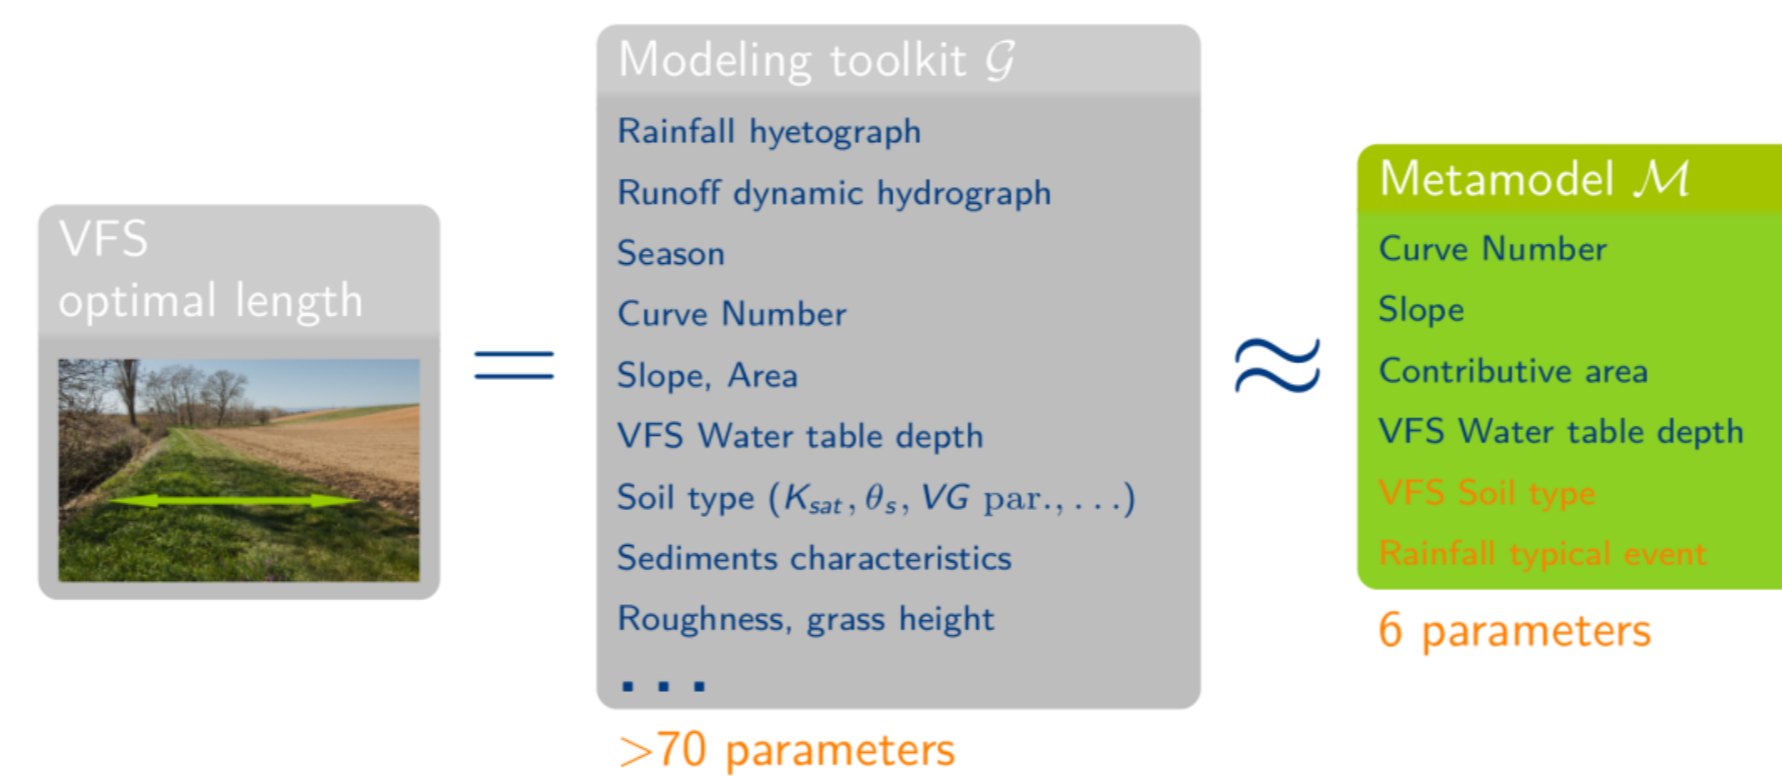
VFS
optimal length

=

Modeling toolkit $\mathcal{G}$

Rainfall hyetograph

Runoff dynamic hydrograph

Season

Curve Number

Slope, Area

VFS Water table depth

Soil type ($K_{sat}$, $\theta_s$, $VG$ par., ...)

Sediments characteristics

Roughness, grass height

...

>70 parameters

$\approx$

Metamodel $\mathcal{M}$

Curve Number

Slope

Contributive area

VFS Water table depth

VFS Soil type

Rainfall typical event

6 parameters